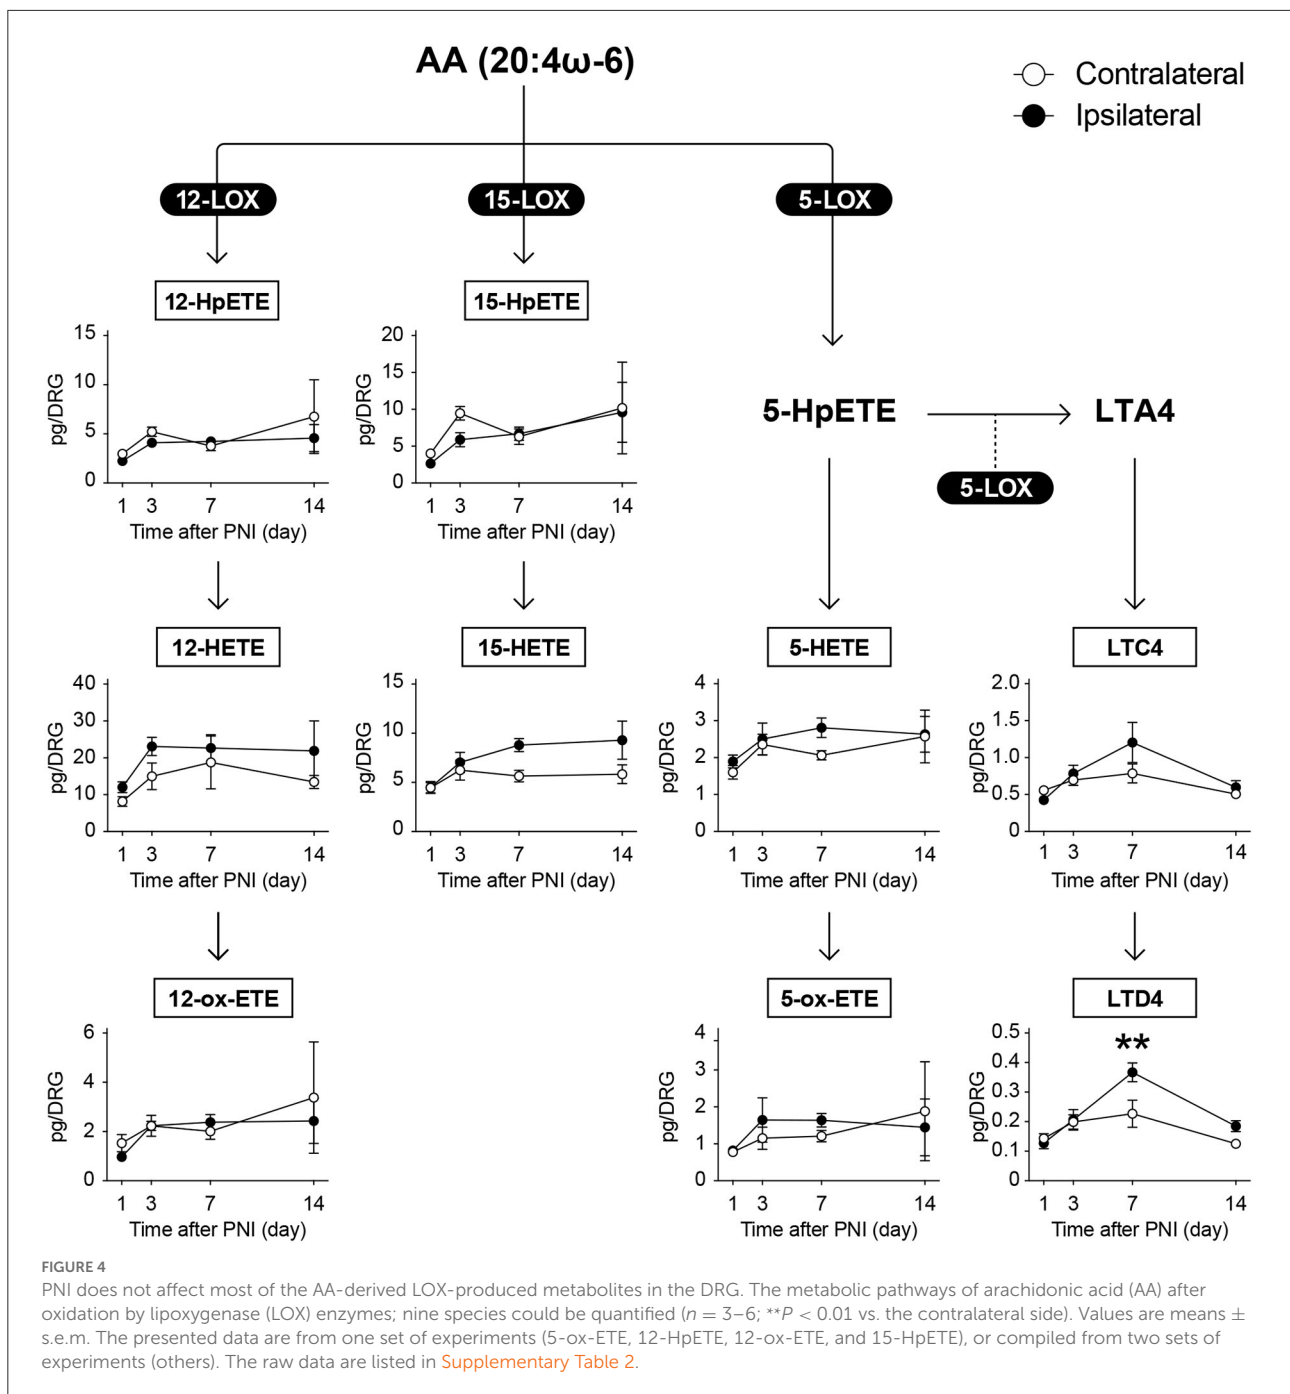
AA (20:4ω-6)

Contralateral
Ipsilateral

12-LOX
15-LOX
5-LOX

12-HpETE
15
10
5
0
pg/DRG
1 3 7 14
Time after PNI (day)

15-HpETE
20
15
10
5
0
pg/DRG
1 3 7 14
Time after PNI (day)

5-HpETE
LTA4
5-LOX

12-HETE
40
30
20
10
0
pg/DRG
1 3 7 14
Time after PNI (day)

15-HETE
15
10
5
0
pg/DRG
1 3 7 14
Time after PNI (day)

5-HETE
4
3
2
1
0
pg/DRG
1 3 7 14
Time after PNI (day)

LTC4
2.0
1.5
1.0
0.5
0
pg/DRG
1 3 7 14
Time after PNI (day)

12-ox-ETE
6
4
2
0
pg/DRG
1 3 7 14
Time after PNI (day)

5-ox-ETE
4
3
2
1
0
pg/DRG
1 3 7 14
Time after PNI (day)

LTD4
**
0.5
0.4
0.3
0.2
0.1
0
pg/DRG
1 3 7 14
Time after PNI (day)

FIGURE 4
PNI does not affect most of the AA-derived LOX-produced metabolites in the DRG. The metabolic pathways of arachidonic acid (AA) after oxidation by lipoxygenase (LOX) enzymes; nine species could be quantified ($n = 3–6$; $^{**}P < 0.01$ vs. the contralateral side). Values are means ± s.e.m. The presented data are from one set of experiments (5-ox-ETE, 12-HpETE, 12-ox-ETE, and 15-HpETE), or compiled from two sets of experiments (others). The raw data are listed in Supplementary Table 2.